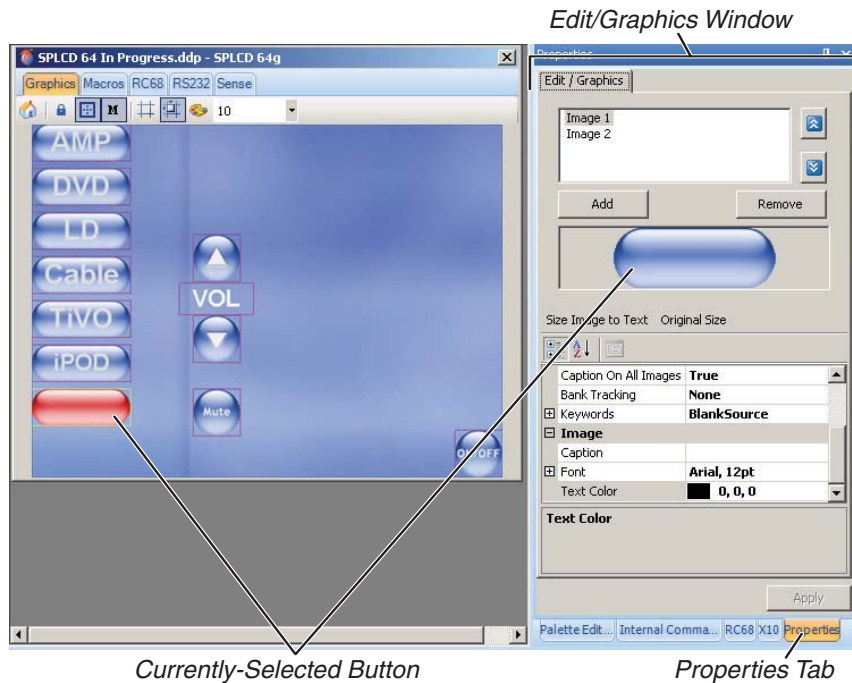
Edit/Graphics Window

SPLCD 64 In Progress.ddp - SPLCD 64g

Graphics Macros RC68 RS232 Sense

10

AMP
DVD
LD
Cable
TiVO
iPOD

VOL

Mute

ON/OFF

Properties

Edit / Graphics

Image 1
Image 2

Add
Remove

Size Image to Text Original Size

| Caption On All Images | True |
|---|---|
| Bank Tracking | None |
| Keywords | BlankSource |
| Image | |
| Caption | |
| Font | Arial, 12pt |
| Text Color | 0, 0, 0 |

Text Color

Apply

Palette Edit... Internal Comma... RC68 X10 Properties

Currently-Selected Button

Properties Tab